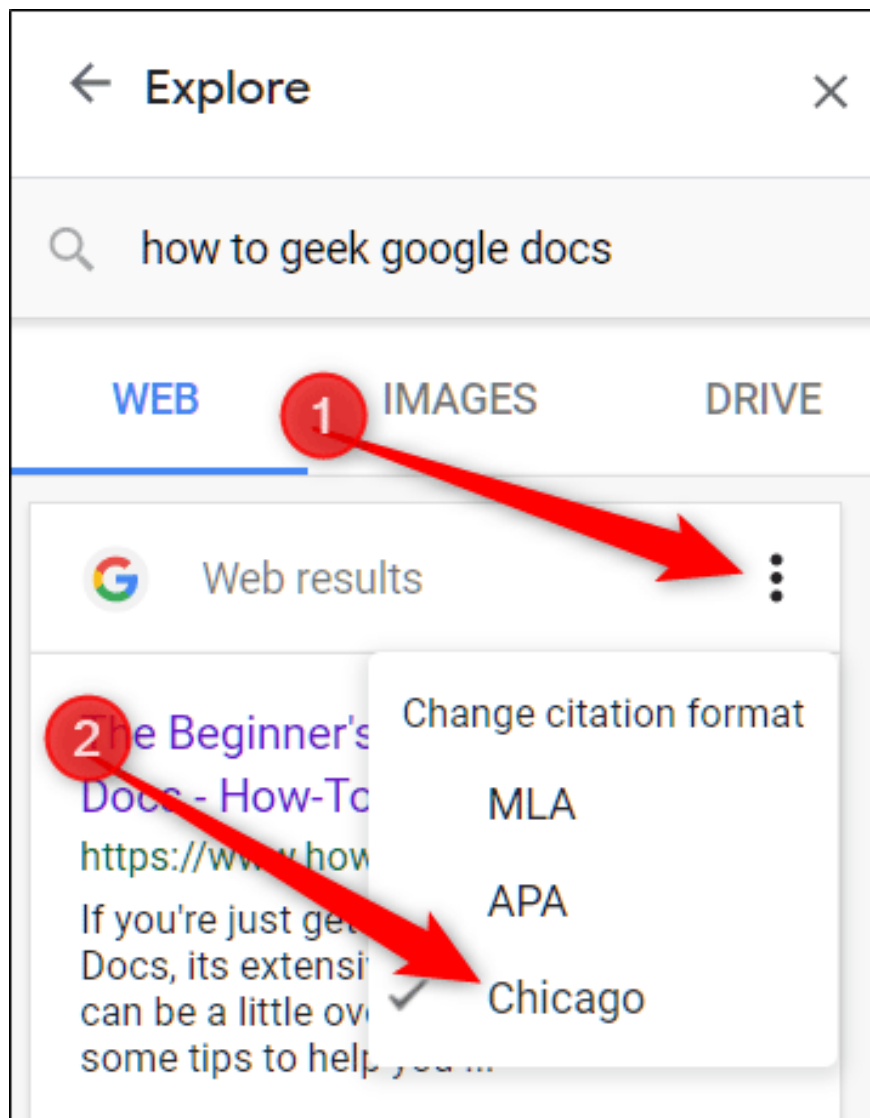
Explore

how to geek google docs

WEB 1 IMAGES DRIVE

G Web results

2 The Beginner's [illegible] Docs - How-To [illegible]
https://www.how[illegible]
If you're just get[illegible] Docs, its extensi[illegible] can be a little ov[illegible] some tips to help you ...

Change citation format
MLA
APA
Chicago